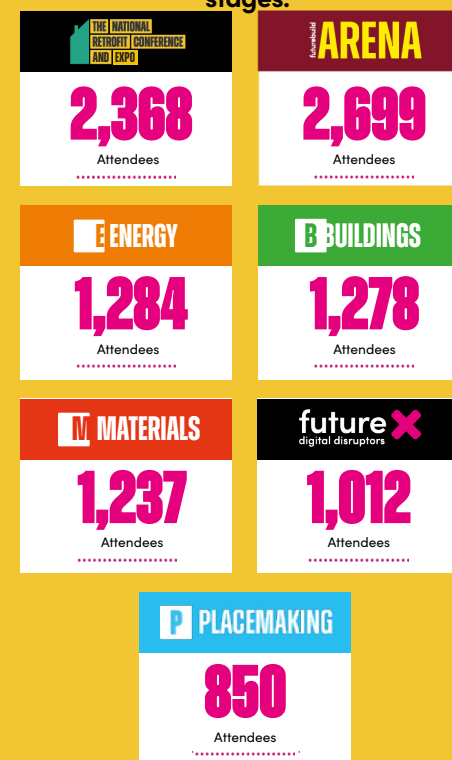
stages.

THE NATIONAL RETROFIT CONFERENCE AND EXPO
2,368
Attendees

futurebuild ARENA
2,699
Attendees

E ENERGY
1,284
Attendees

B BUILDINGS
1,278
Attendees

M MATERIALS
1,237
Attendees

future X digital disruptors
1,012
Attendees

P PLACEMAKING
850
Attendees